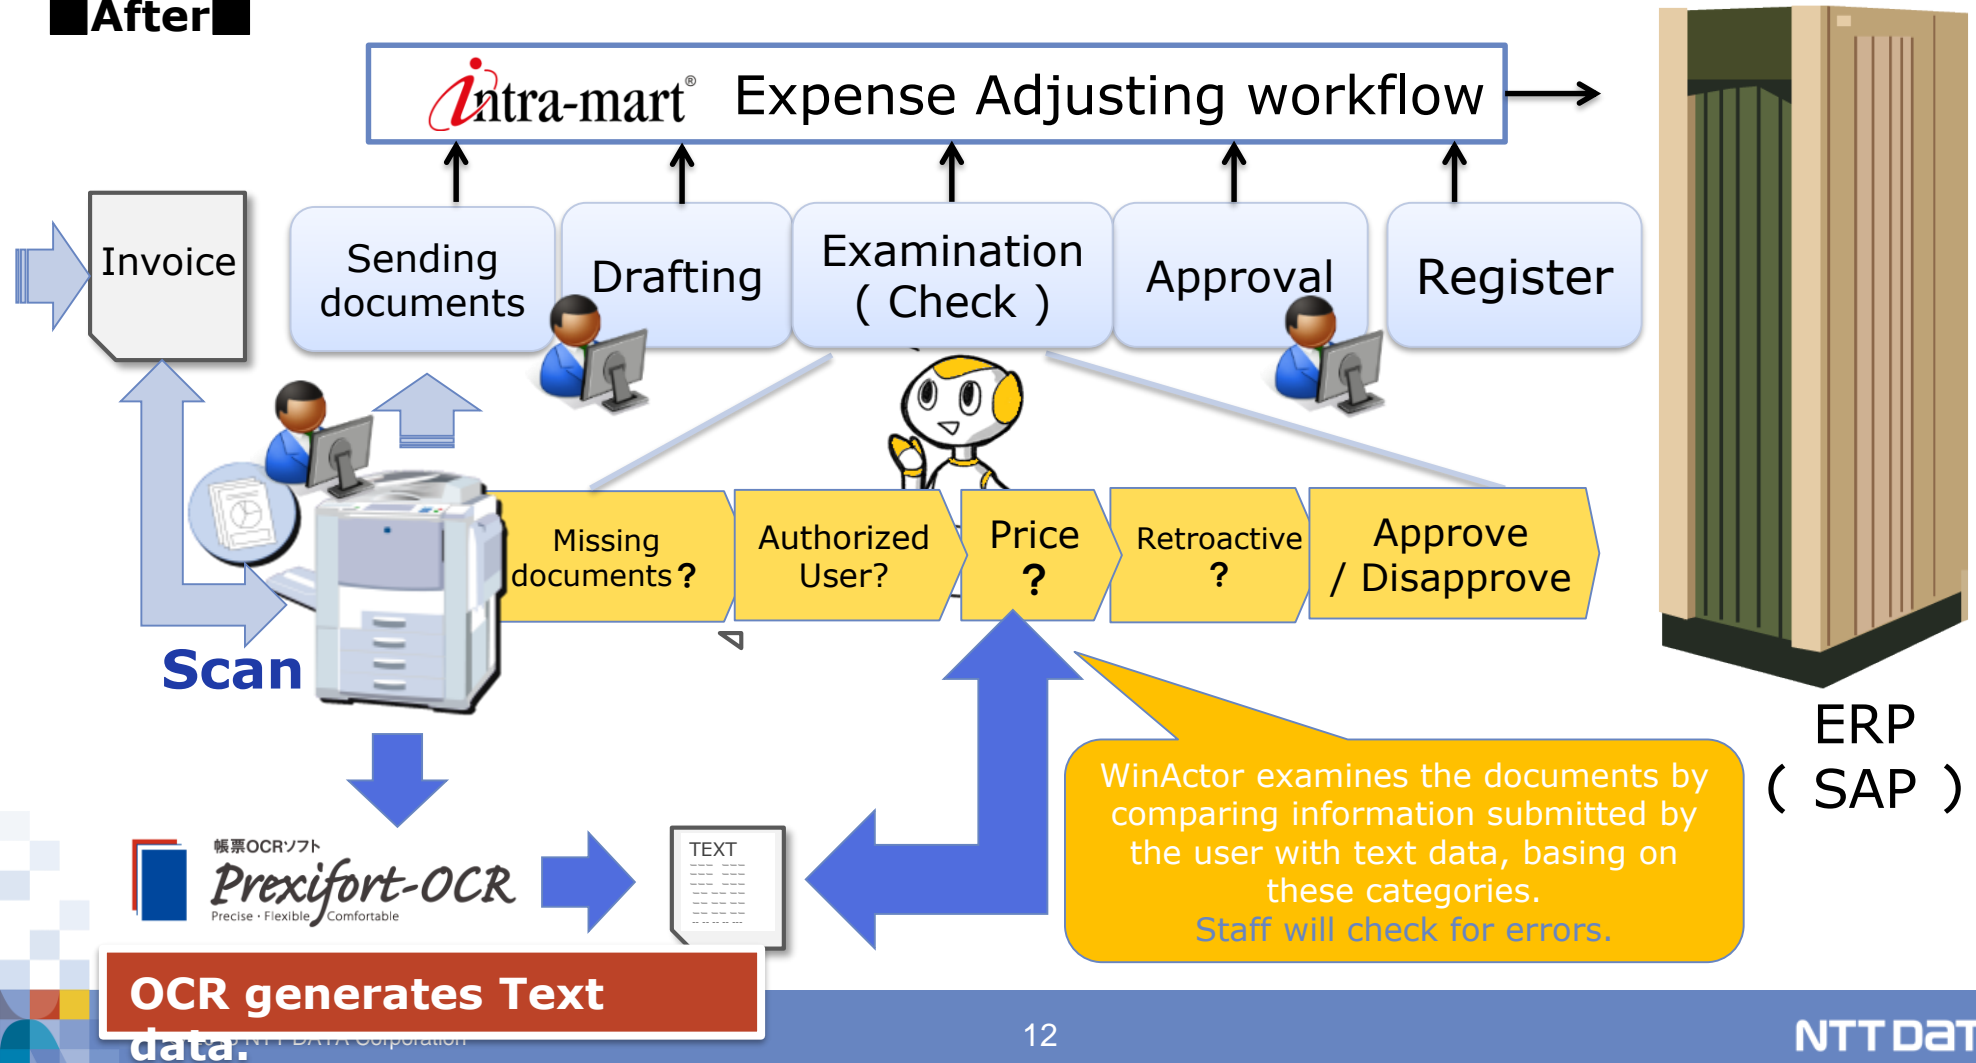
After

intra-mart® Expense Adjusting workflow

Invoice

Sending documents

Drafting

Examination ( Check )

Approval

Register

Missing documents？

Authorized User?

Price ？

Retroactive ？

Approve / Disapprove

Scan

ERP ( SAP )

帳票OCRソフト
Prexifort-OCR
Precise・Flexible・Comfortable

TEXT

WinActor examines the documents by comparing information submitted by the user with text data, basing on these categories.
Staff will check for errors.

OCR generates Text data.

NTT DATA Corporation

12

NTT DaT